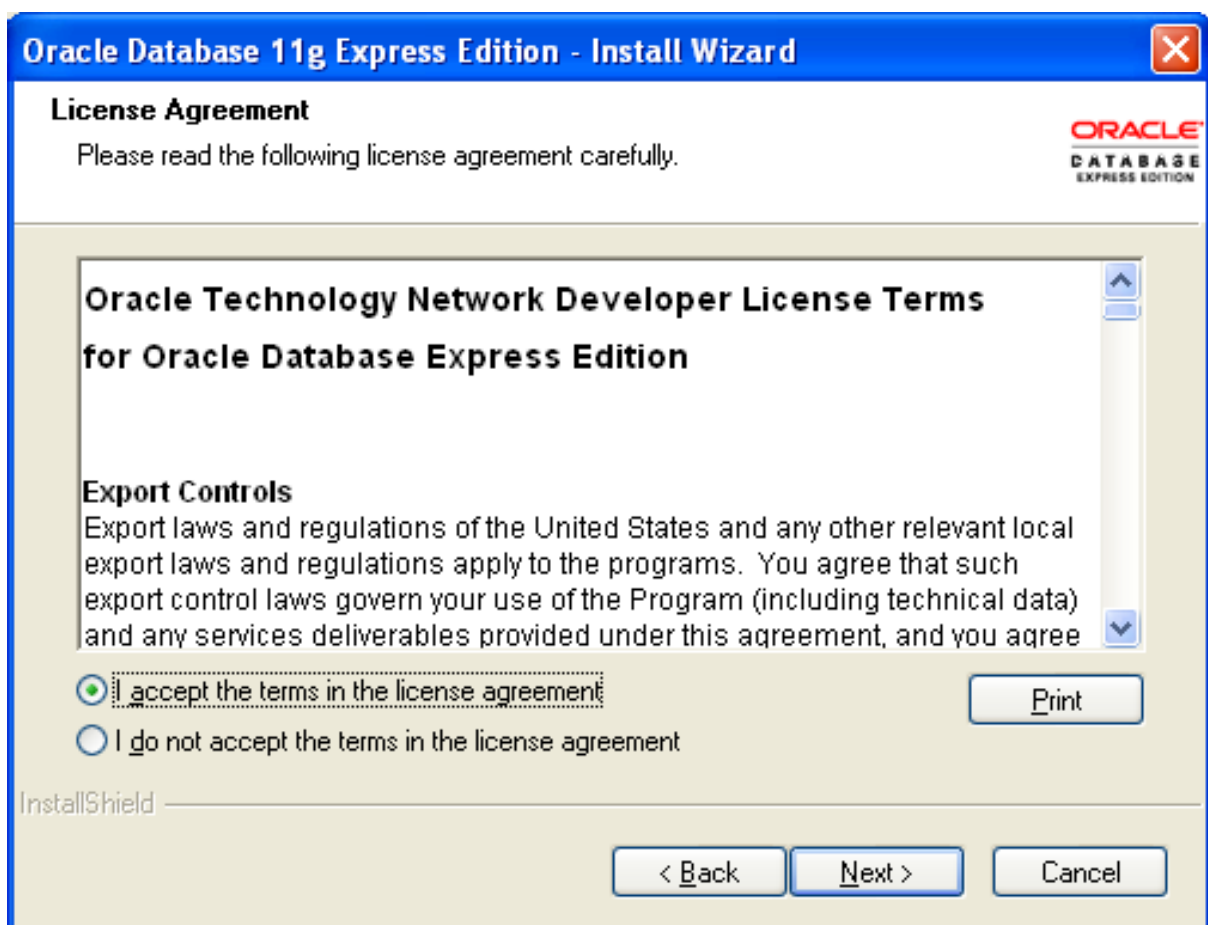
Oracle Database 11g Express Edition - Install Wizard

License Agreement

Please read the following license agreement carefully.

ORACLE
DATABASE
EXPRESS EDITION

Oracle Technology Network Developer License Terms

for Oracle Database Express Edition

Export Controls

Export laws and regulations of the United States and any other relevant local export laws and regulations apply to the programs. You agree that such export control laws govern your use of the Program (including technical data) and any services deliverables provided under this agreement, and you agree

I accept the terms in the license agreement

I do not accept the terms in the license agreement

Print

InstallShield

< Back

Next >

Cancel